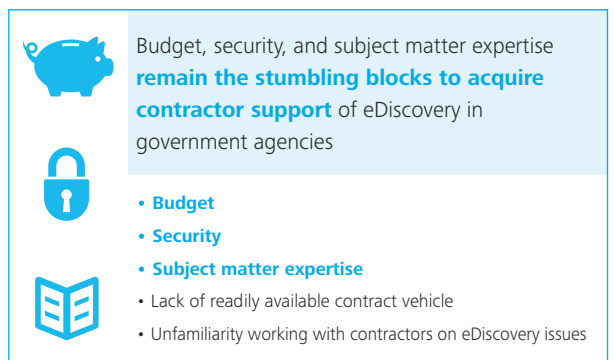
Budget, security, and subject matter expertise **remain the stumbling blocks to acquire contractor support** of eDiscovery in government agencies

- **Budget**
- **Security**
- **Subject matter expertise**
- Lack of readily available contract vehicle
- Unfamiliarity working with contractors on eDiscovery issues